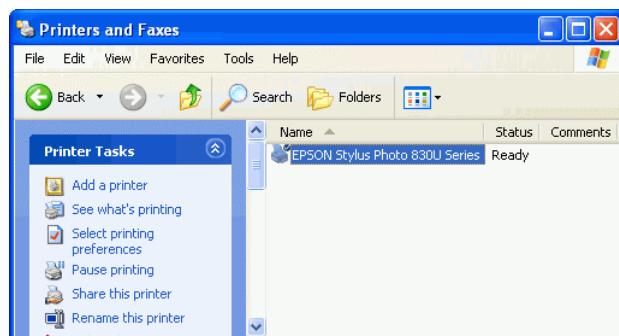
Printers and Faxes

File Edit View Favorites Tools Help

Back Search Folders

Printer Tasks

Add a printer

See what's printing

Select printing preferences

Pause printing

Share this printer

Rename this printer

| Name | Status | Comments |
|---|---|---|
| EPSON Stylus Photo 830U Series | Ready | |